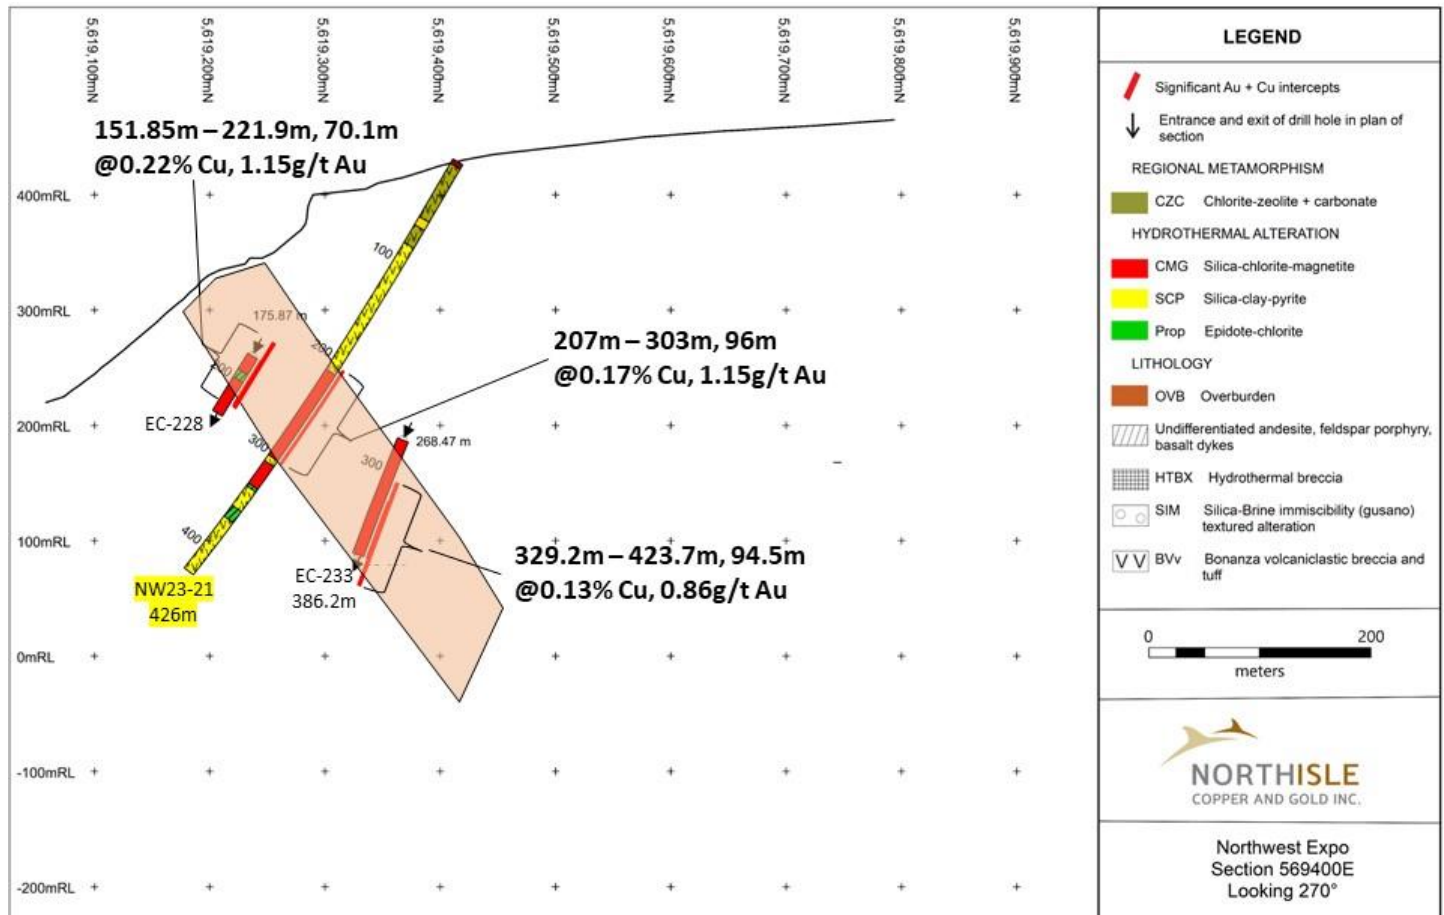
5,619,100mN 5,619,200mN 5,619,300mN 5,619,400mN 5,619,500mN 5,619,600mN 5,619,700mN 5,619,800mN 5,619,900mN

151.85m – 221.9m, 70.1m
@0.22% Cu, 1.15g/t Au

400mRL
300mRL
200mRL
100mRL
0mRL
-100mRL
-200mRL

100
175.87 m
200
300
300
400
268.47 m

207m – 303m, 96m
@0.17% Cu, 1.15g/t Au

EC-228

NW23-21
426m

EC-233
386.2m

329.2m – 423.7m, 94.5m
@0.13% Cu, 0.86g/t Au

LEGEND

Significant Au + Cu intercepts
Entrance and exit of drill hole in plan of section
REGIONAL METAMORPHISM
CZC Chlorite-zeolite + carbonate
HYDROTHERMAL ALTERATION
CMG Silica-chlorite-magnetite
SCP Silica-clay-pyrite
Prop Epidote-chlorite
LITHOLOGY
OVB Overburden
Undifferentiated andesite, feldspar porphyry, basalt dykes
HTBX Hydrothermal breccia
SIM Silica-Brine immiscibility (gusano) textured alteration
BVv Bonanza volcaniclastic breccia and tuff

0 200
meters

NORTHISLE
COPPER AND GOLD INC.

Northwest Expo
Section 569400E
Looking 270°